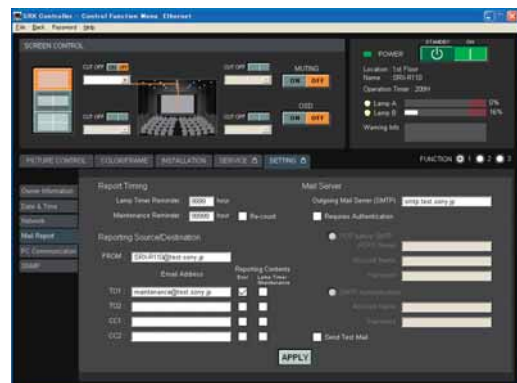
SRX Controller - Control Function Menu Ethernet

File Back Password Help

SCREEN CONTROL

CUT OFF ON OFF

CUT OFF

CUT OFF

CUT OFF

MUTING

ON OFF

OSD

ON OFF

POWER

STANDBY ON

Location : 1st Floor
Name : SRX-R110
Operation Timer : 208H

Lamp A 0%
Lamp B 16%

Warning Info

PICTURE CONTROL COLOR/FRAME INSTALLATION SERVICE SETTING

FUNCTION 1 2 3

Owner Information
Date & Time
Network
Mail Report
PC Communication
SNMP

Report Timing

Lamp Timer Reminder 3000 hour

Maintenance Reminder 10000 hour Re-count

Reporting Source/Destination

FROM SRX-R110@test.sony.jp

Email Address

Reporting Contents
Error Lamp Timer Maintenance

TO1 maintenance@test.sony.jp

TO2

CC1

CC2

Mail Server

Outgoing Mail Server (SMTP) smtp.test.sony.jp

Requires Authentication

POP before SMTP
POP3 Server
Account Name
Password

SMTP Authentication
Account Name
Password

Send Test Mail

APPLY